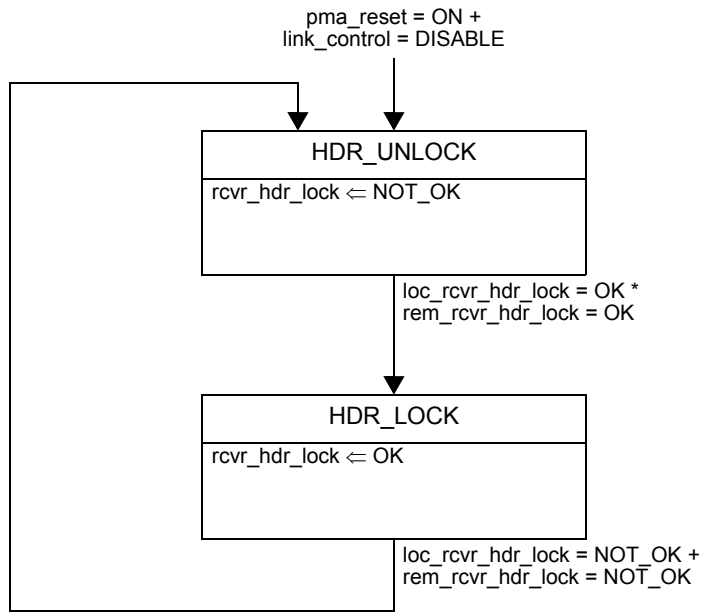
pma_reset = ON +
link_control = DISABLE

HDR_UNLOCK

rcvr_hdr_lock $\Leftarrow$ NOT_OK

loc_rcvr_hdr_lock = OK *
rem_rcvr_hdr_lock = OK

HDR_LOCK

rcvr_hdr_lock $\Leftarrow$ OK

loc_rcvr_hdr_lock = NOT_OK +
rem_rcvr_hdr_lock = NOT_OK